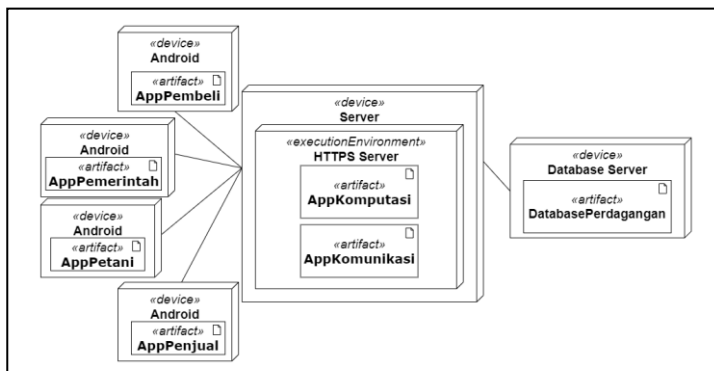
«device»
Android
«artifact»
AppPembeli

«device»
Android
«artifact»
AppPemerintah

«device»
Android
«artifact»
AppPetani

«device»
Android
«artifact»
AppPenjual

«device»
Server
«executionEnvironment»
HTTPS Server
«artifact»
AppKomputasi
«artifact»
AppKomunikasi

«device»
Database Server
«artifact»
DatabasePerdagangan